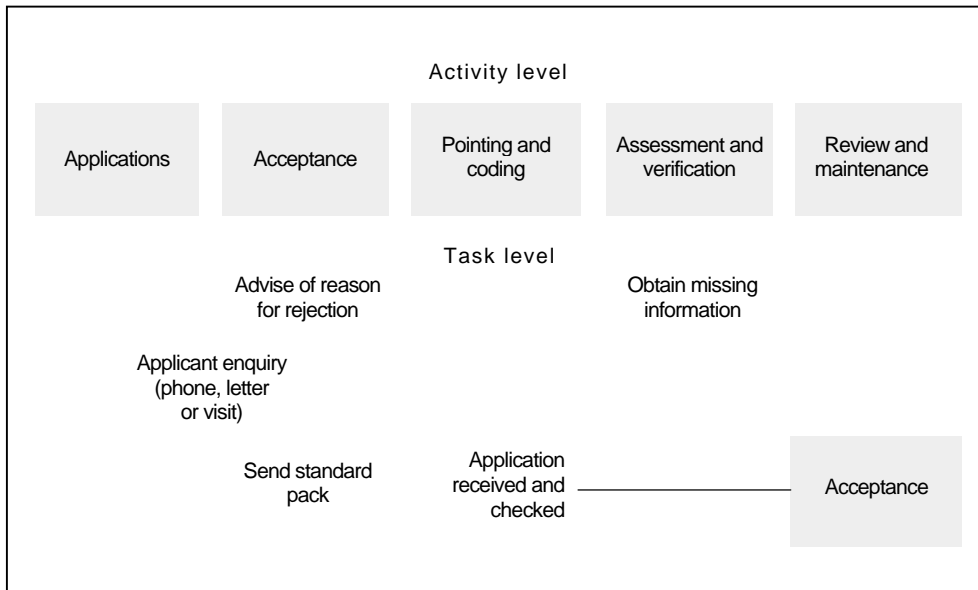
Activity level

Applications

Acceptance

Pointing and coding

Assessment and verification

Review and maintenance

Task level

Advise of reason for rejection

Obtain missing information

Applicant enquiry (phone, letter or visit)

Send standard pack

Application received and checked

Acceptance